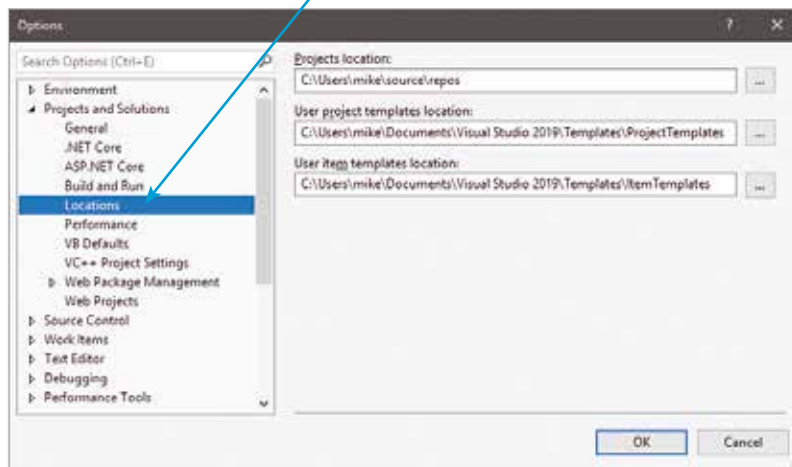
Options

?

Search Options (Ctrl+E)

Environment
Projects and Solutions
General
.NET Core
ASP.NET Core
Build and Run
Locations
Performance
VB Defaults
VC++ Project Settings
Web Package Management
Web Projects
Source Control
Work Items
Text Editor
Debugging
Performance Tools

Projects location:
C:\Users\mike\source\repos
...

User project templates location:
C:\Users\mike\Documents\Visual Studio 2019\Templates\ProjectTemplates
...

User item templates location:
C:\Users\mike\Documents\Visual Studio 2019\Templates\ItemTemplates
...

OK
Cancel